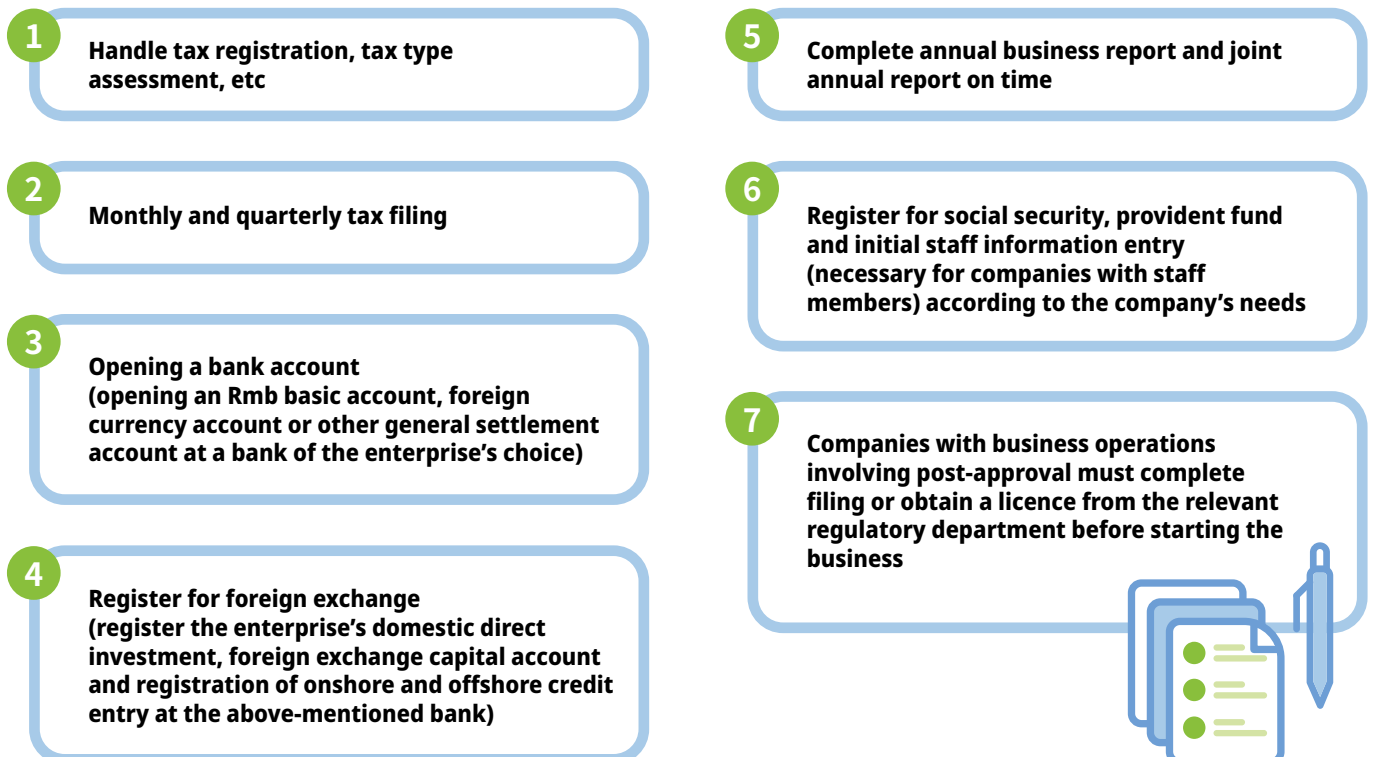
1
Handle tax registration, tax type assessment, etc

2
Monthly and quarterly tax filing

3
Opening a bank account
(opening an Rmb basic account, foreign currency account or other general settlement account at a bank of the enterprise's choice)

4
Register for foreign exchange
(register the enterprise's domestic direct investment, foreign exchange capital account and registration of onshore and offshore credit entry at the above-mentioned bank)

5
Complete annual business report and joint annual report on time

6
Register for social security, provident fund and initial staff information entry (necessary for companies with staff members) according to the company's needs

7
Companies with business operations involving post-approval must complete filing or obtain a licence from the relevant regulatory department before starting the business